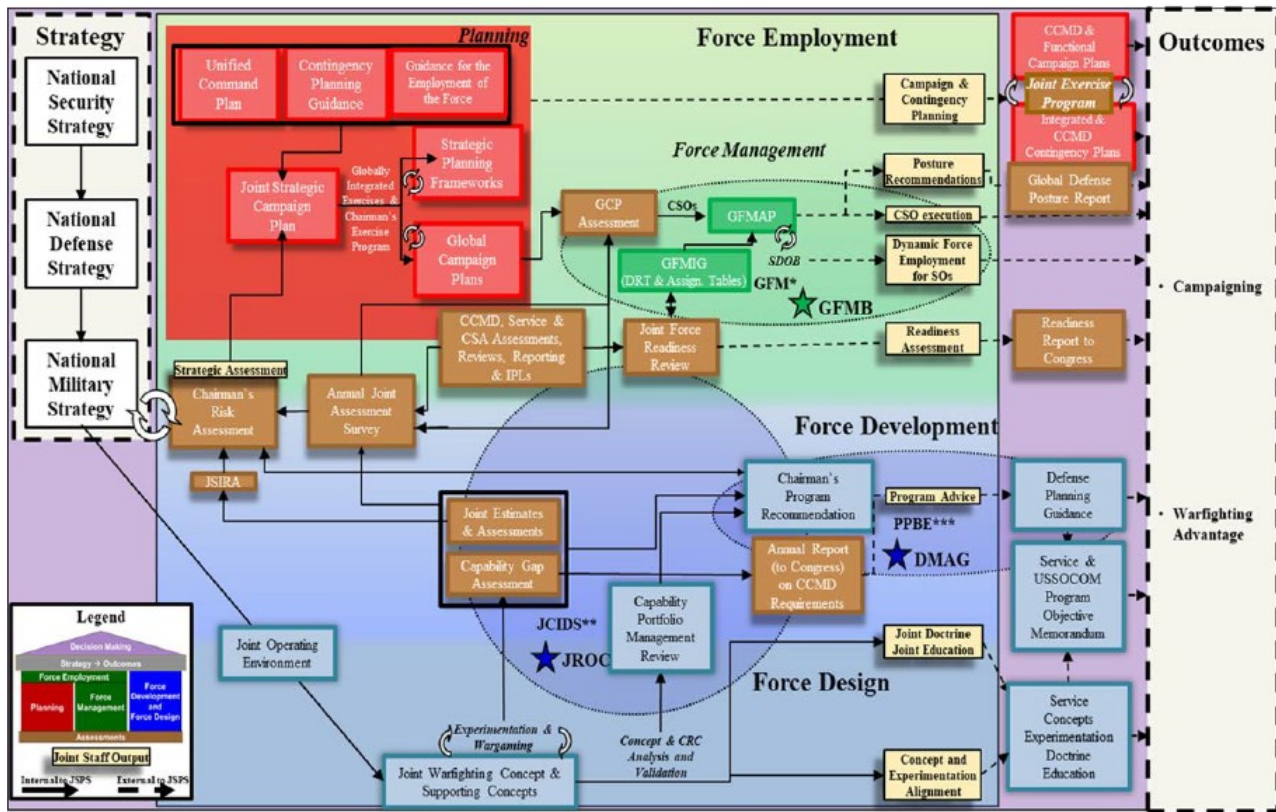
Strategy

National Security Strategy

National Defense Strategy

National Military Strategy

Planning

Force Employment

Unified Command Plan

Contingency Planning Guidance

Guidance for the Employment of the Force

Campaign & Contingency Planning

CCMD & Functional Campaign Plans

Joint Exercise Program

Integrated & CCMD Contingency Plans

Outcomes

Strategic Planning Frameworks

Globally Integrated Exercises & Chairman's Exercise Program

Joint Strategic Campaign Plan

Global Campaign Plans

Force Management

Posture Recommendations

Global Defense Posture Report

GCP Assessment

CSOs

GFMAP

CSO execution

SDOB

Dynamic Force Employment for SOs

GFMIG (DRT & Assign. Tables)

GFM*

GFMB

• Campaigning

CCMD, Service & CSA Assessments, Reviews, Reporting & IPLs

Joint Force Readiness Review

Readiness Assessment

Readiness Report to Congress

Strategic Assessment

Chairman's Risk Assessment

Annual Joint Assessment Survey

Force Development

JSIRA

Chairman's Program Recommendation

Program Advice

Defense Planning Guidance

• Warfighting Advantage

PPBE***

Joint Estimates & Assessments

Capability Gap Assessment

Annual Report (to Congress) on CCMD Requirements

DMAG

Service & USSOCOM Program Objective Memorandum

JCIDS**

JROC

Capability Portfolio Management Review

Joint Doctrine Joint Education

Legend

Decision Making

Strategy → Outcomes

Force Employment

Planning

Force Management

Force Development and Force Design

Assessments

Joint Staff Output

Internal to JSPS

External to JSPS

Joint Operating Environment

Force Design

Service Concepts Experimentation Doctrine Education

Experimentation & Wargaming

Concept & CRC Analysis and Validation

Joint Warfighting Concept & Supporting Concepts

Concept and Experimentation Alignment